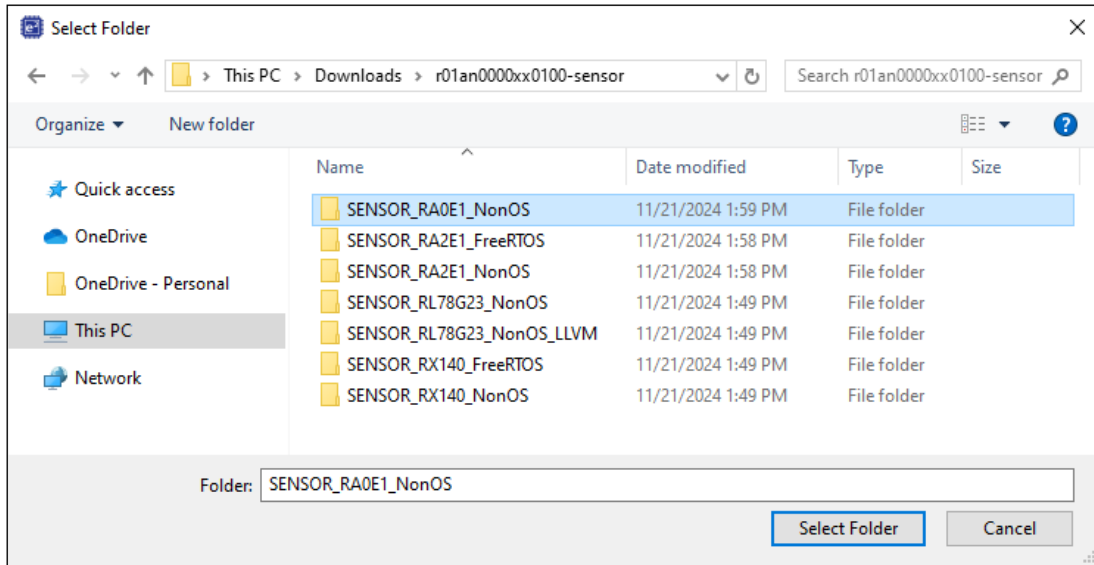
Select Folder

This PC > Downloads > r01an0000xx0100-sensor

Search r01an0000xx0100-sensor

Organize ▾ New folder

Quick access
OneDrive
OneDrive - Personal
This PC
Network

| Name | Date modified | Type | Size |
|---|---|---|---|
| SENSOR_RA0E1_NonOS | 11/21/2024 1:59 PM | File folder | |
| SENSOR_RA2E1_FreeRTOS | 11/21/2024 1:58 PM | File folder | |
| SENSOR_RA2E1_NonOS | 11/21/2024 1:58 PM | File folder | |
| SENSOR_RL78G23_NonOS | 11/21/2024 1:49 PM | File folder | |
| SENSOR_RL78G23_NonOS_LLVM | 11/21/2024 1:49 PM | File folder | |
| SENSOR_RX140_FreeRTOS | 11/21/2024 1:49 PM | File folder | |
| SENSOR_RX140_NonOS | 11/21/2024 1:49 PM | File folder | |

Folder: SENSOR_RA0E1_NonOS

Select Folder Cancel